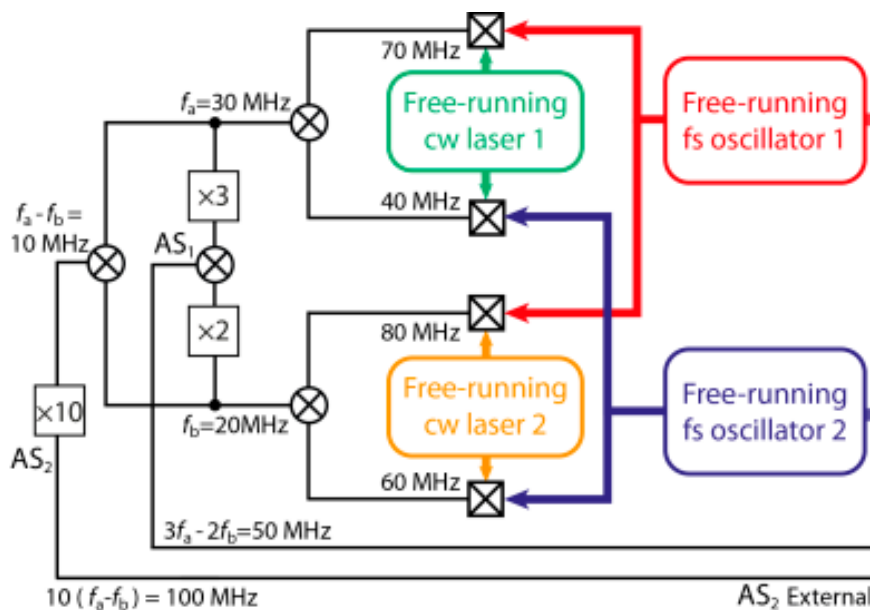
70 MHz

$f_a$=30 MHz

Free-running cw laser 1

Free-running fs oscillator 1

$\times 3$

$f_a - f_b$ = 10 MHz

AS$_1$

40 MHz

$\times 2$

80 MHz

Free-running cw laser 2

Free-running fs oscillator 2

$\times 10$

$f_b$=20MHz

AS$_2$

60 MHz

$3f_a - 2f_b$=50 MHz

10 ( $f_a$-$f_b$) = 100 MHz

AS$_2$ External